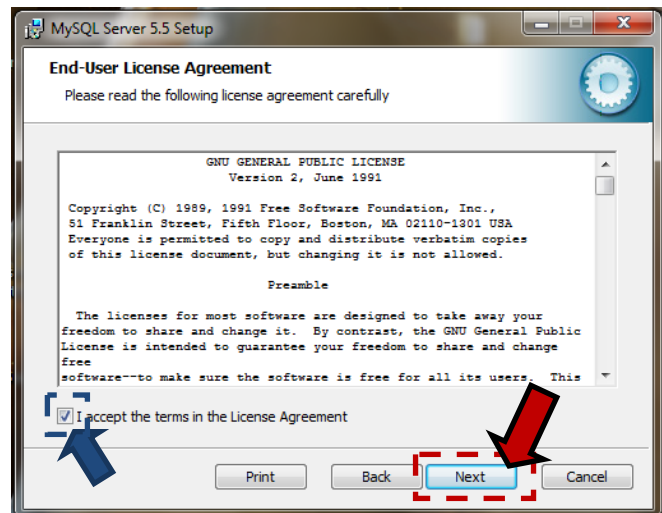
MySQL Server 5.5 Setup

End-User License Agreement

Please read the following license agreement carefully

GNU GENERAL PUBLIC LICENSE
Version 2, June 1991

Copyright (C) 1989, 1991 Free Software Foundation, Inc., 51 Franklin Street, Fifth Floor, Boston, MA 02110-1301 USA Everyone is permitted to copy and distribute verbatim copies of this license document, but changing it is not allowed.

Preamble

The licenses for most software are designed to take away your freedom to share and change it. By contrast, the GNU General Public License is intended to guarantee your freedom to share and change free software--to make sure the software is free for all its users. This

I accept the terms in the License Agreement

Print Back Next Cancel